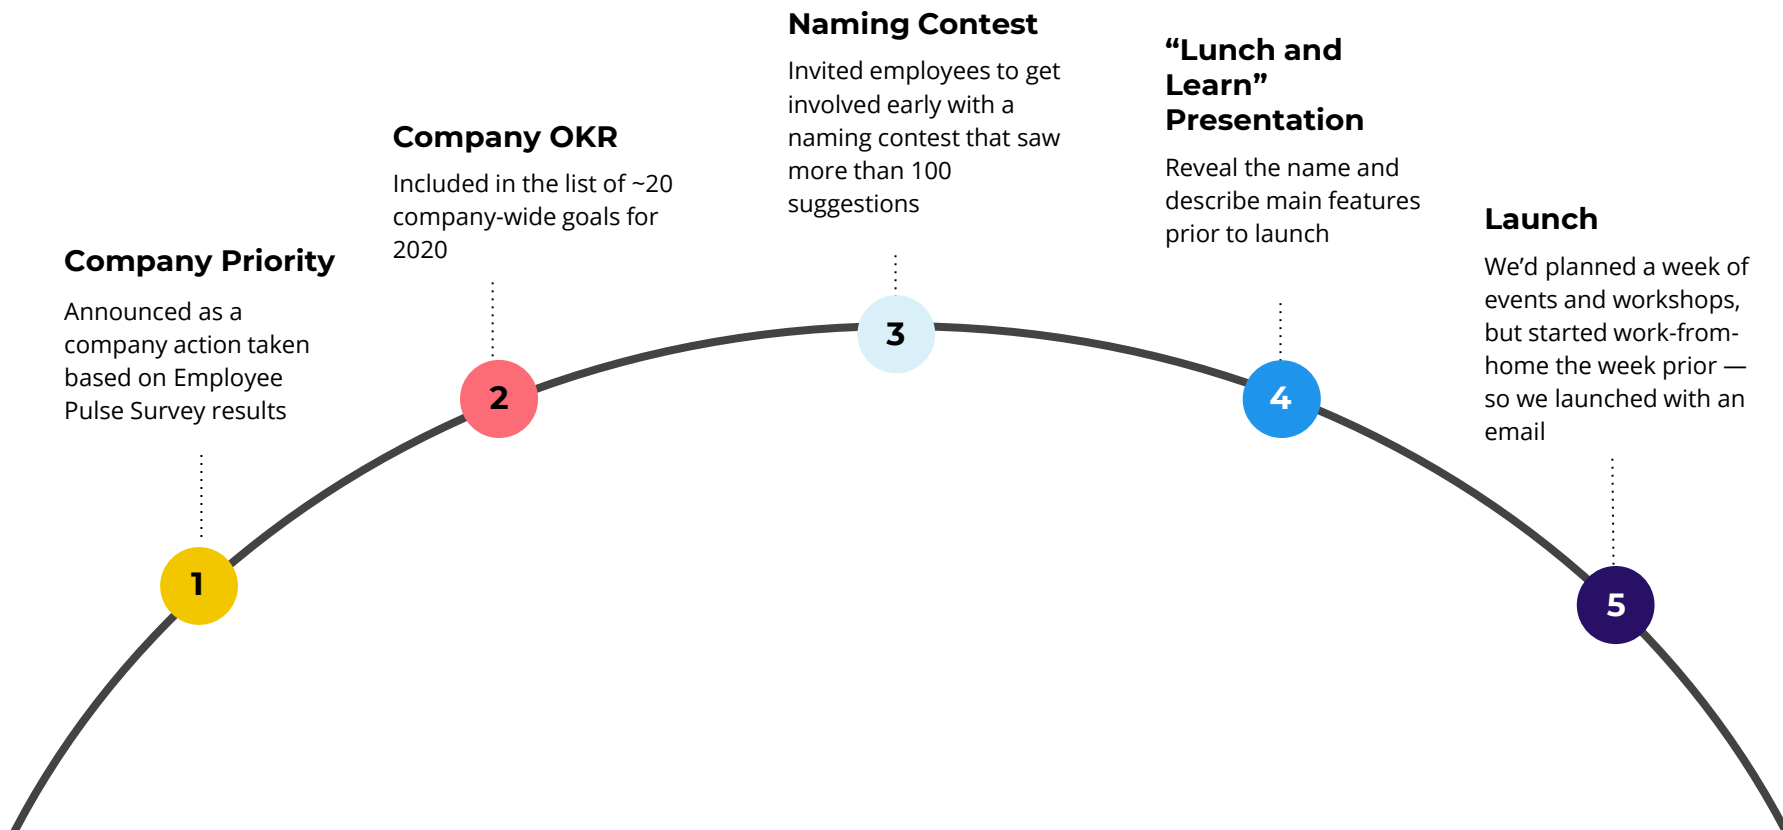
Company Priority

Announced as a company action taken based on Employee Pulse Survey results

1

Company OKR

Included in the list of ~20 company-wide goals for 2020

2

Naming Contest

Invited employees to get involved early with a naming contest that saw more than 100 suggestions

3

“Lunch and Learn” Presentation

Reveal the name and describe main features prior to launch

4

Launch

We’d planned a week of events and workshops, but started work-from-home the week prior — so we launched with an email

5